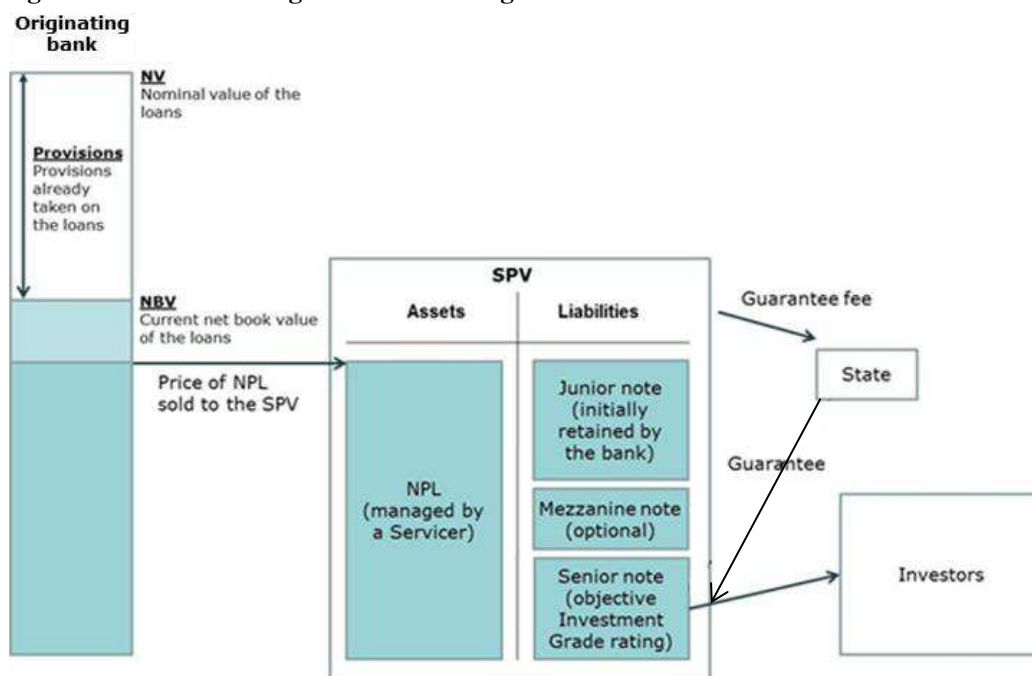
Originating bank

NV
Nominal value of the loans

Provisions
Provisions already taken on the loans

NBV
Current net book value of the loans

Price of NPL sold to the SPV

SPV

| Assets | Liabilities |
|---|---|
| NPL (managed by a Servicer) | Junior note (initially retained by the bank) |
| | Mezzanine note (optional) |
| | Senior note (objective Investment Grade rating) |

Guarantee fee

State

Guarantee

Investors